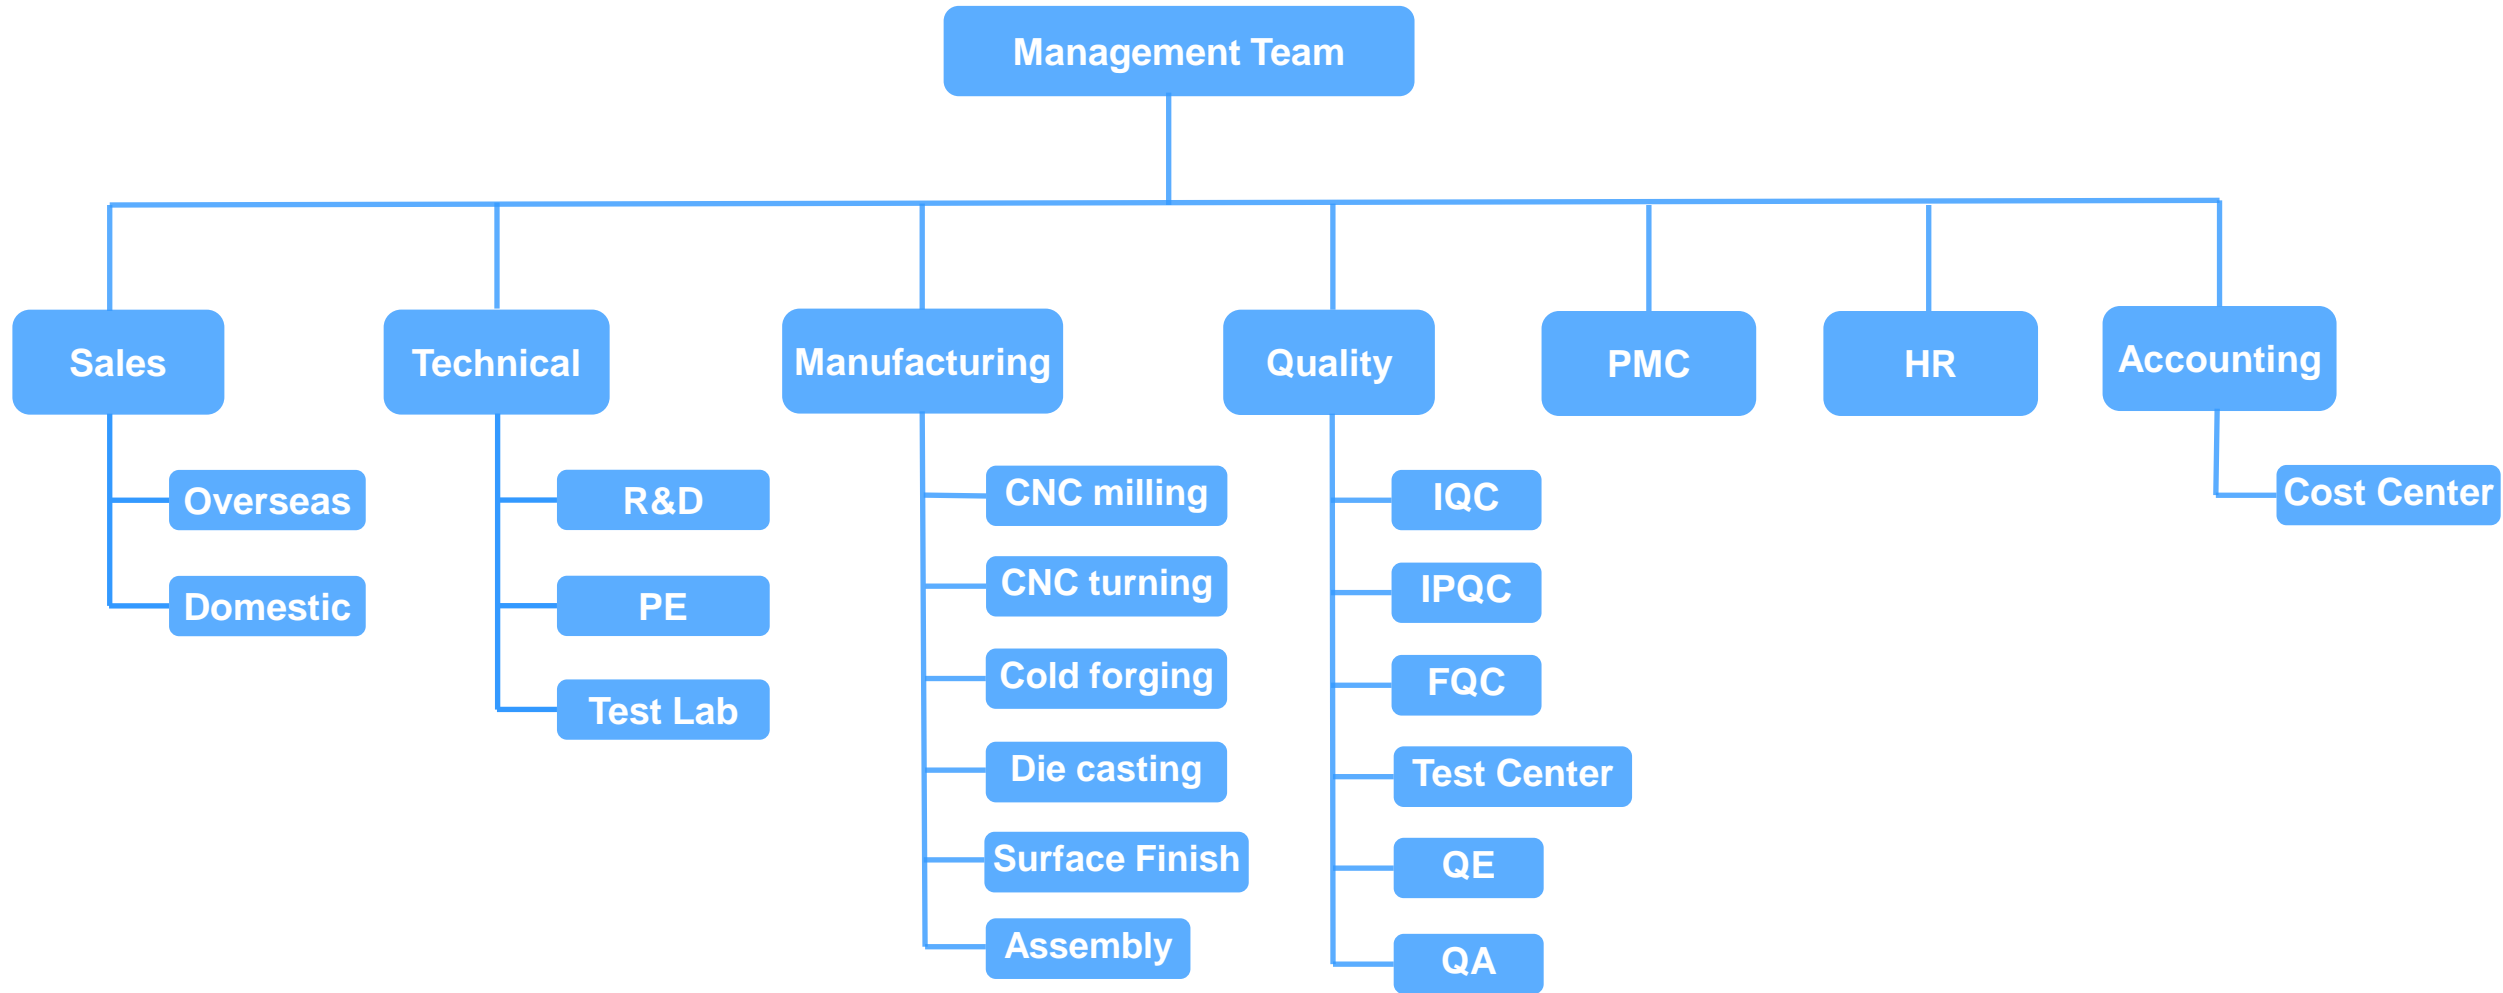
Management Team

Sales
Overseas
Domestic

Technical
R&D
PE
Test Lab

Manufacturing
CNC milling
CNC turning
Cold forging
Die casting
Surface Finish
Assembly

Quality
IQC
IPQC
FQC
Test Center
QE
QA

PMC

HR

Accounting
Cost Center